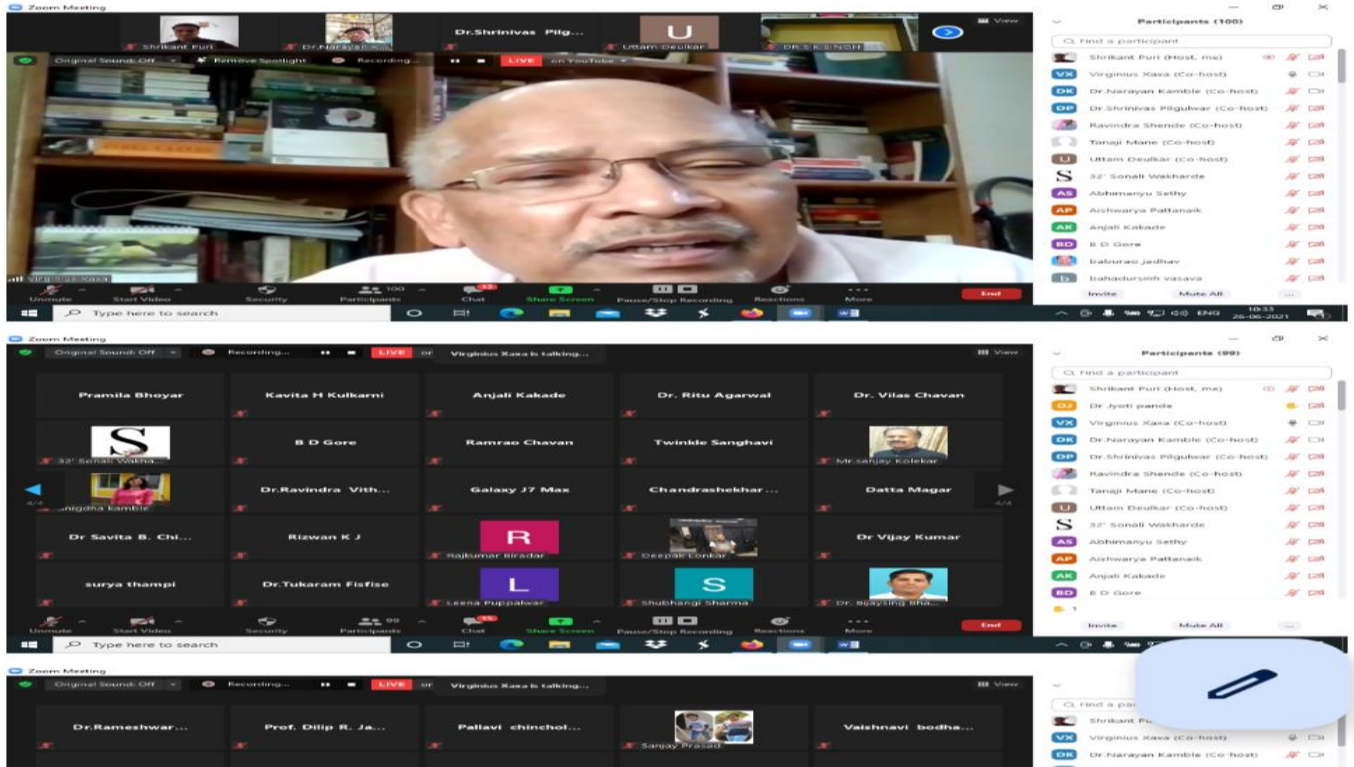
Zoom Meeting

Shrikant Puri
Dr.Narayan K...
Dr.Shrinivas Pilg...
Uttam Deulkar
DR.S.K.SINGH

View

Original Sound: Off
Remove Spotlight
Recording...
LIVE
on YouTube

Virginius Xaxa

Unmute
Start Video
Security
Participants 100
Chat
Share Screen
Pause/Stop Recording
Reactions
More
End

Type here to search

ENG 10:33 26-06-2021

Participants (100)

Find a participant

Shrikant Puri (Host, me)
Virginius Xaxa (Co-host)
Dr.Narayan Kamble (Co-host)
Dr.Shrinivas Pilgulwar (Co-host)
Ravindra Shende (Co-host)
Tanaji Mane (Co-host)
Uttam Deulkar (Co-host)
32' Sonali Wakharde
Abhimanyu Sethy
Aishwarya Pattanaik
Anjali Kakade
B D Gore
baburao jadhav
bahadursinh vasava

Invite
Mute All

Zoom Meeting

Original Sound: Off
Recording...
LIVE
Virginius Xaxa is talking...

View

Pramila Bhoyar
Kavita H Kulkarni
Anjali Kakade
Dr. Ritu Agarwal
Dr. Vilas Chavan
32' Sonali Wakha...
B D Gore
Ramrao Chavan
Twinkle Sanghavi
Mr.sanjay Kolekar
snigdha kamble
Dr.Ravindra Vith...
Galaxy J7 Max
Chandrashekhar ...
Datta Magar
Dr Savita B. Chi...
Rizwan K J
Rajkumar Biradar
Deepak Lonkar
Dr Vijay Kumar
surya thampi
Dr.Tukaram Fisfise
Leena Puppalwar
Shubhangi Sharma
Dr. Bijaysing Bha...

4/4
4/4

Unmute
Start Video
Security
Participants 99
Chat
Share Screen
Pause/Stop Recording
Reactions
More
End

Type here to search

Participants (99)

Find a participant

Shrikant Puri (Host, me)
Dr Jyoti pande
Virginius Xaxa (Co-host)
Dr.Narayan Kamble (Co-host)
Dr.Shrinivas Pilgulwar (Co-host)
Ravindra Shende (Co-host)
Tanaji Mane (Co-host)
Uttam Deulkar (Co-host)
32' Sonali Wakharde
Abhimanyu Sethy
Aishwarya Pattanaik
Anjali Kakade
B D Gore

Invite
Mute All

Zoom Meeting

Original Sound: Off
Recording...
LIVE
Virginius Xaxa is talking...

View

Dr.Rameshwar...
Prof. Dilip R. Ja...
Pallavi chinchol...
Sanjay Prasad
Vaishnavi bodha...

Find a pa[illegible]
Shrikant Pu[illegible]
Virginius Xaxa (Co-host)
Dr.Narayan Kamble (Co-host)